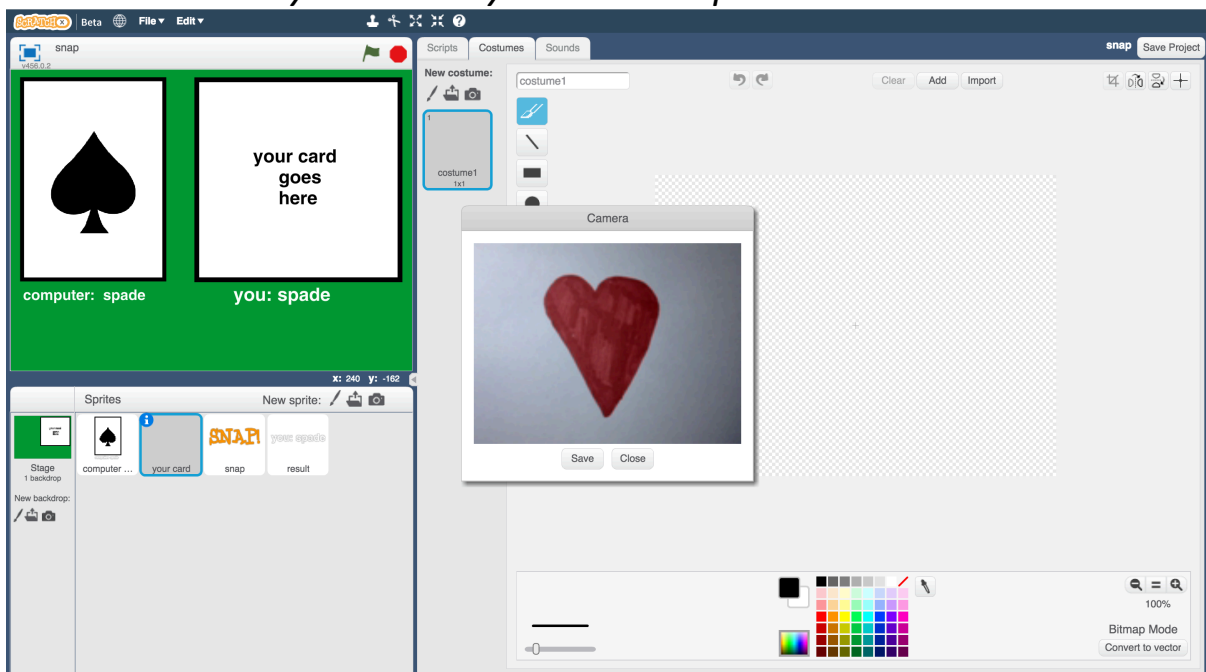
SCRATCH Beta File▾ Edit▾

snap
v456.0.2

your card goes here

computer: spade

you: spade

x: 240 y: -162

Sprites

New sprite:

Stage
1 backdrop

New backdrop:

computer ...

your card

SNAP!
snap

your: spade
result

Scripts Costumes Sounds

snap Save Project

New costume:

costume1

1
costume1
1x1

Clear Add Import

Camera

Save Close

100%

Bitmap Mode

Convert to vector